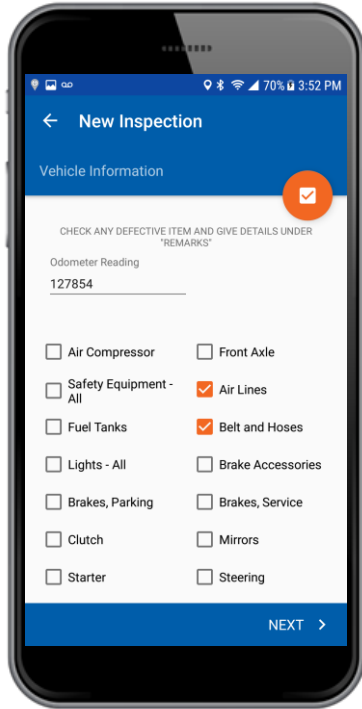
70% 3:52 PM

New Inspection

Vehicle Information

CHECK ANY DEFECTIVE ITEM AND GIVE DETAILS UNDER "REMARKS"

Odometer Reading
127854

Air Compressor
Front Axle
Safety Equipment - All
Air Lines
Fuel Tanks
Belt and Hoses
Lights - All
Brake Accessories
Brakes, Parking
Brakes, Service
Clutch
Mirrors
Starter
Steering

NEXT